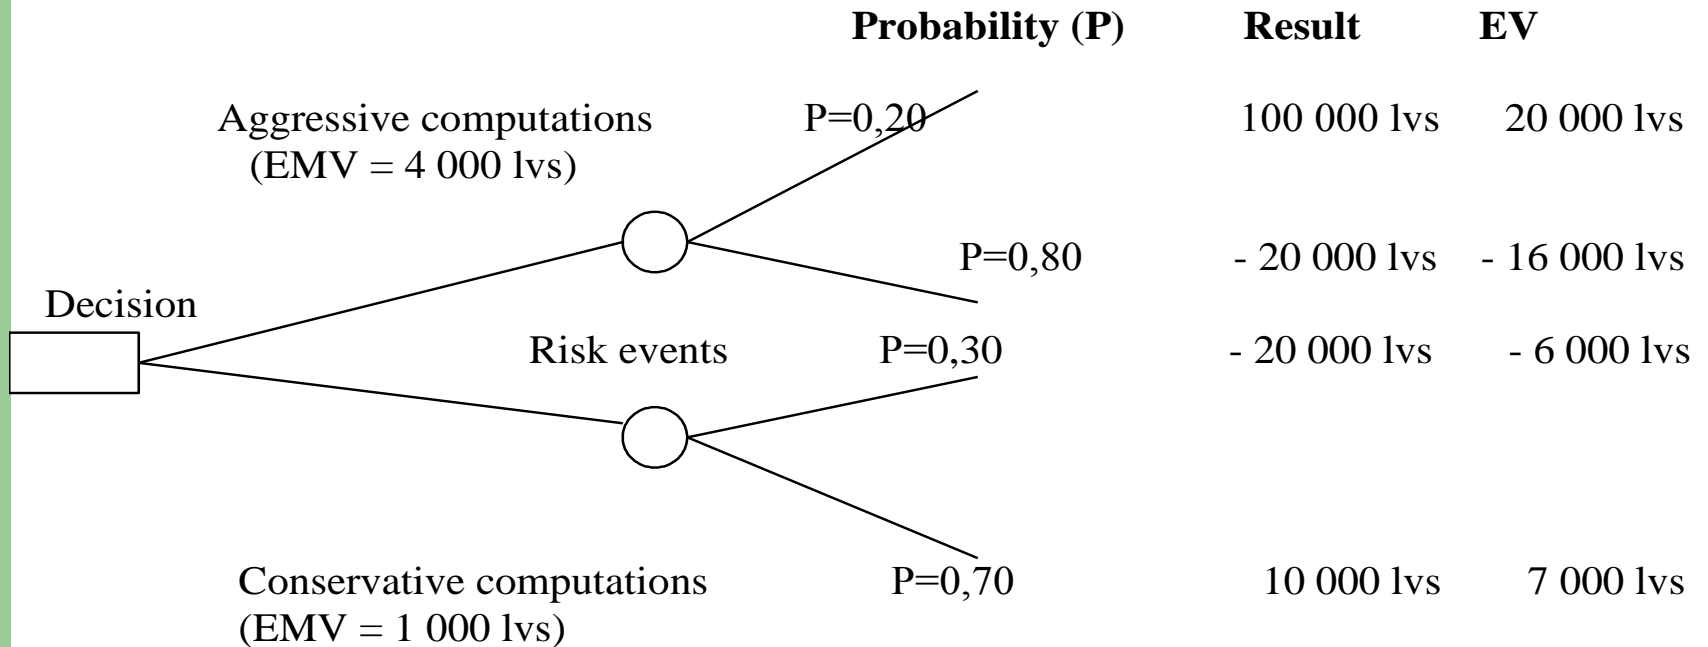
**Probability (P)** **Result** **EV**

Aggressive computations (EMV = 4 000 lvs)

P=0,20 100 000 lvs 20 000 lvs

P=0,80 - 20 000 lvs - 16 000 lvs

Decision

Risk events

P=0,30 - 20 000 lvs - 6 000 lvs

Conservative computations (EMV = 1 000 lvs)

P=0,70 10 000 lvs 7 000 lvs